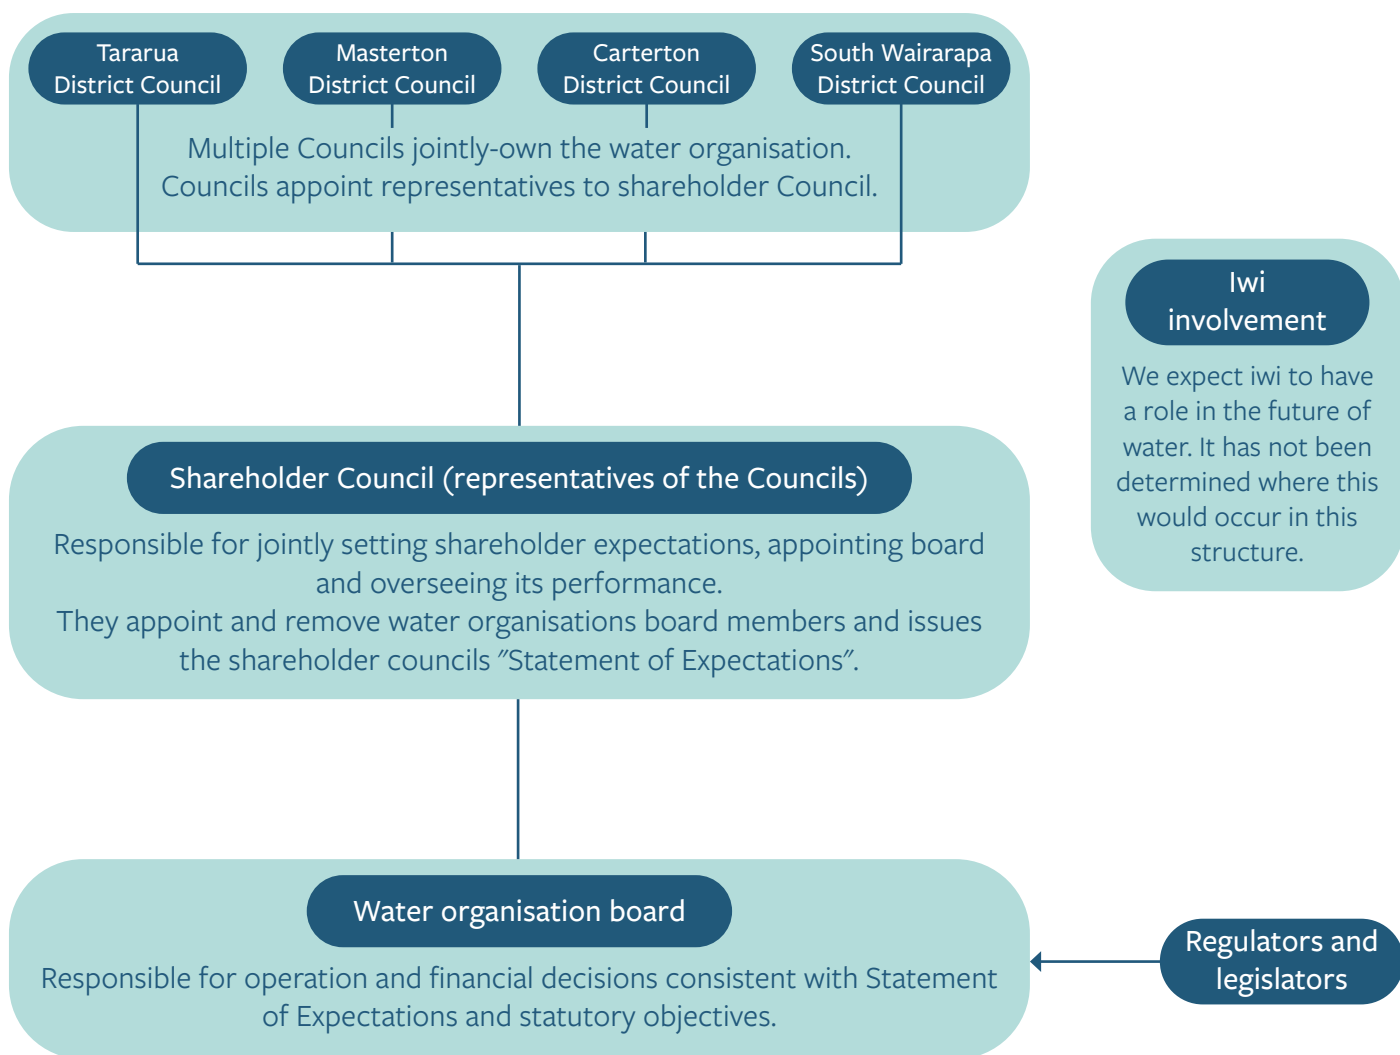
Tararua District Council

Masterton District Council

Carterton District Council

South Wairarapa District Council

Multiple Councils jointly-own the water organisation. Councils appoint representatives to shareholder Council.

Iwi involvement

We expect iwi to have a role in the future of water. It has not been determined where this would occur in this structure.

Shareholder Council (representatives of the Councils)

Responsible for jointly setting shareholder expectations, appointing board and overseeing its performance.
They appoint and remove water organisations board members and issues the shareholder councils "Statement of Expectations".

Water organisation board

Responsible for operation and financial decisions consistent with Statement of Expectations and statutory objectives.

Regulators and legislators